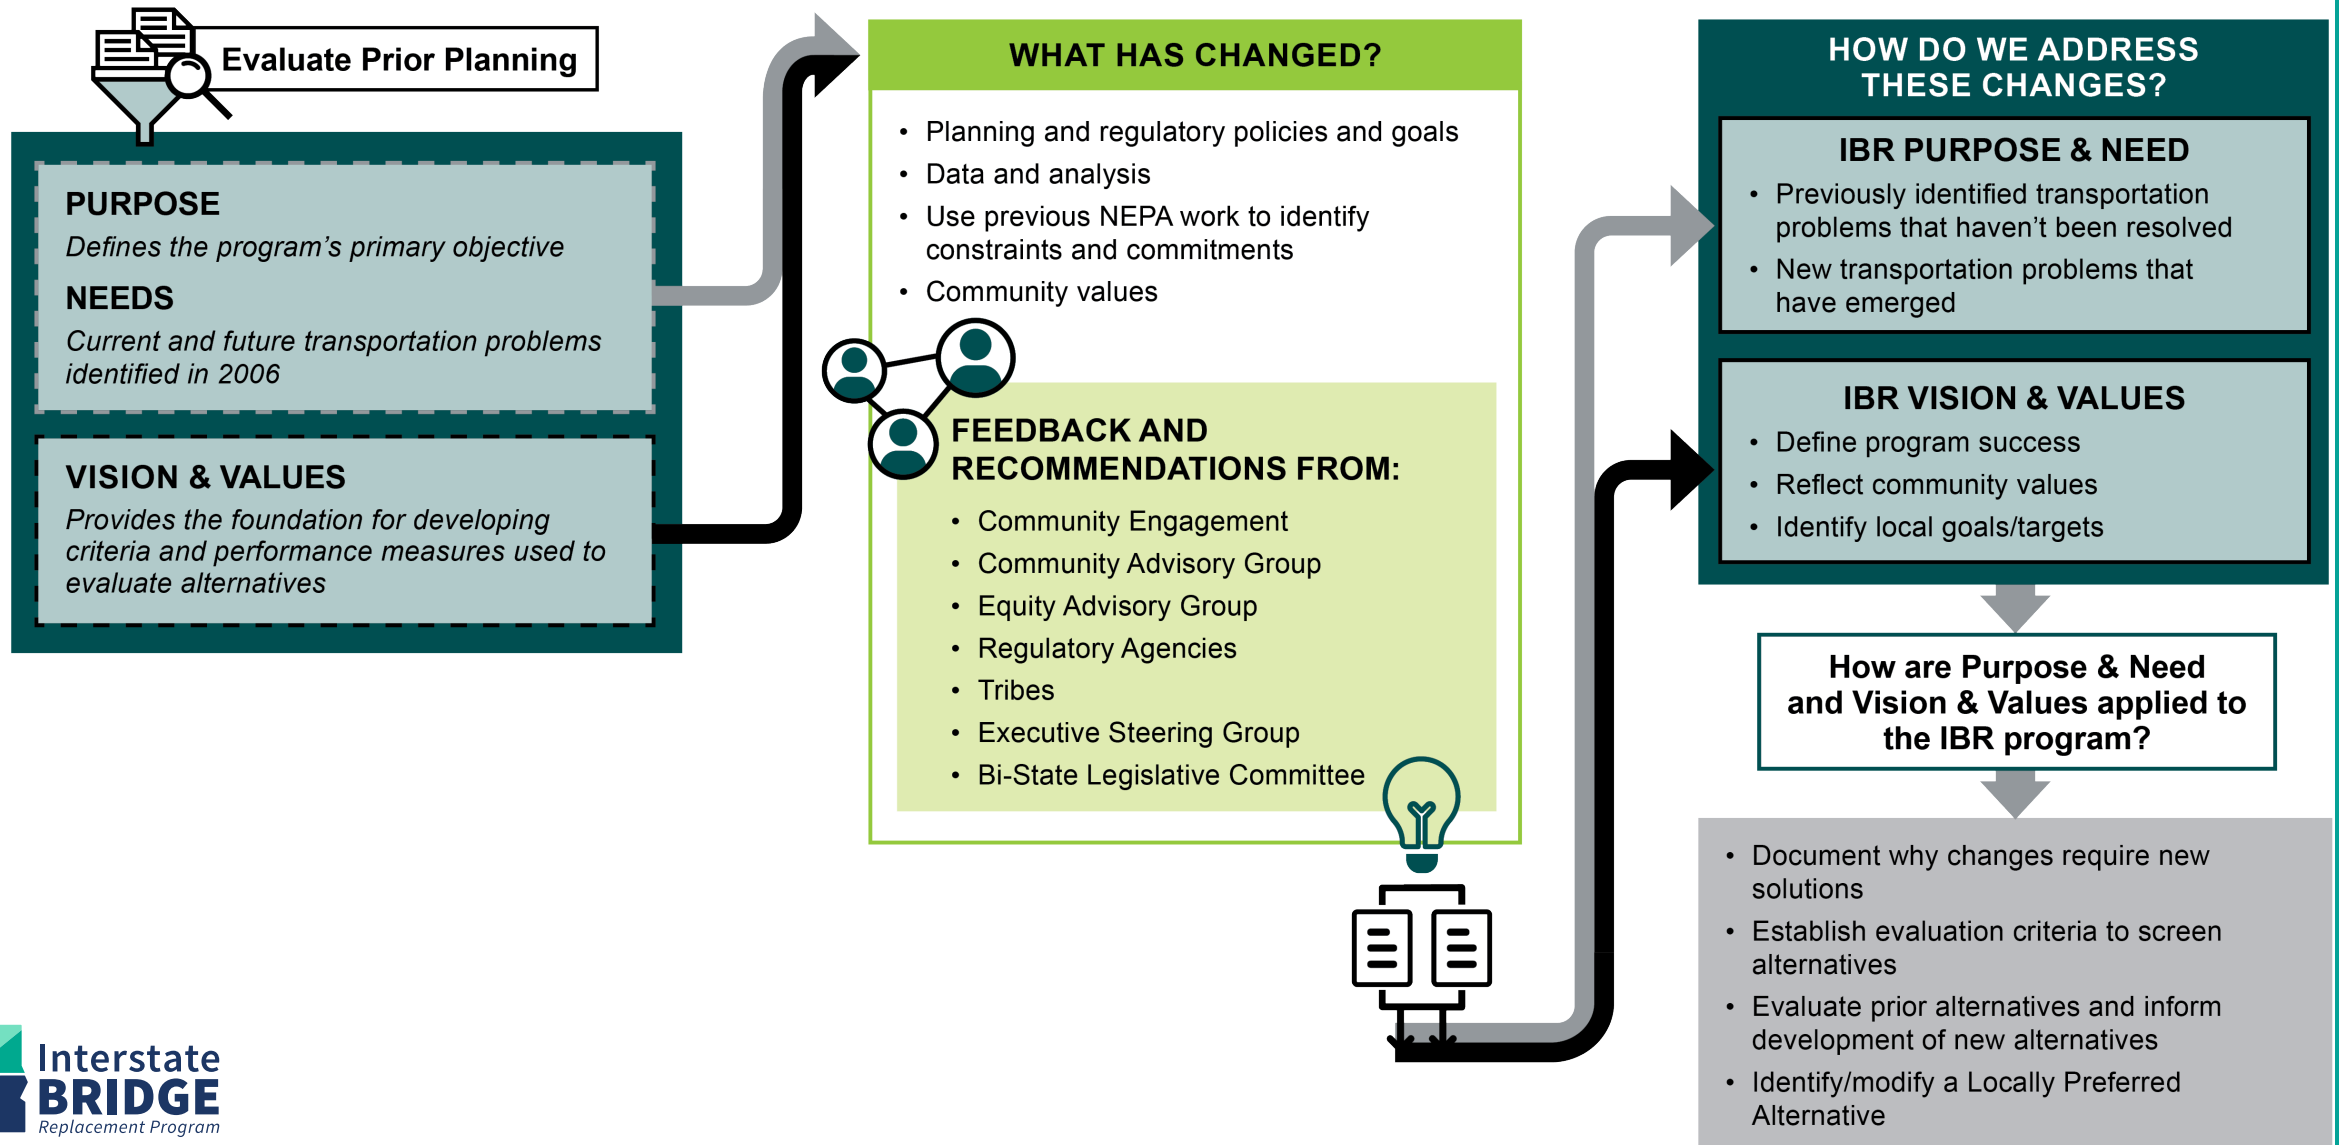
Evaluate Prior Planning

PURPOSE
Defines the program's primary objective

NEEDS
Current and future transportation problems identified in 2006

VISION & VALUES
Provides the foundation for developing criteria and performance measures used to evaluate alternatives

WHAT HAS CHANGED?

- Planning and regulatory policies and goals
- Data and analysis
- Use previous NEPA work to identify constraints and commitments
- Community values

FEEDBACK AND RECOMMENDATIONS FROM:

- Community Engagement
- Community Advisory Group
- Equity Advisory Group
- Regulatory Agencies
- Tribes
- Executive Steering Group
- Bi-State Legislative Committee

HOW DO WE ADDRESS THESE CHANGES?

IBR PURPOSE & NEED

- Previously identified transportation problems that haven't been resolved
- New transportation problems that have emerged

IBR VISION & VALUES

- Define program success
- Reflect community values
- Identify local goals/targets

How are Purpose & Need and Vision & Values applied to the IBR program?

- Document why changes require new solutions
- Establish evaluation criteria to screen alternatives
- Evaluate prior alternatives and inform development of new alternatives
- Identify/modify a Locally Preferred Alternative

Interstate BRIDGE Replacement Program